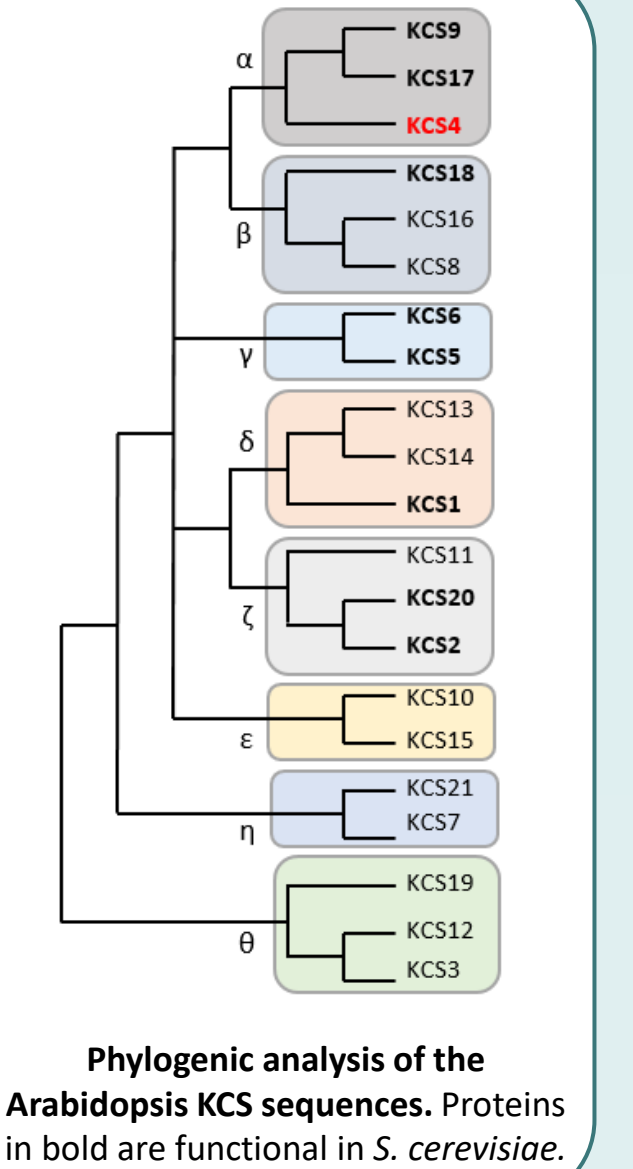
α
KCS9
KCS17
KCS4
β
KCS18
KCS16
KCS8
γ
KCS6
KCS5
δ
KCS13
KCS14
KCS1
ζ
KCS11
KCS20
KCS2
ε
KCS10
KCS15
η
KCS21
KCS7
θ
KCS19
KCS12
KCS3

**Phylogenic analysis of the Arabidopsis KCS sequences.** Proteins in bold are functional in *S. cerevisiae.*